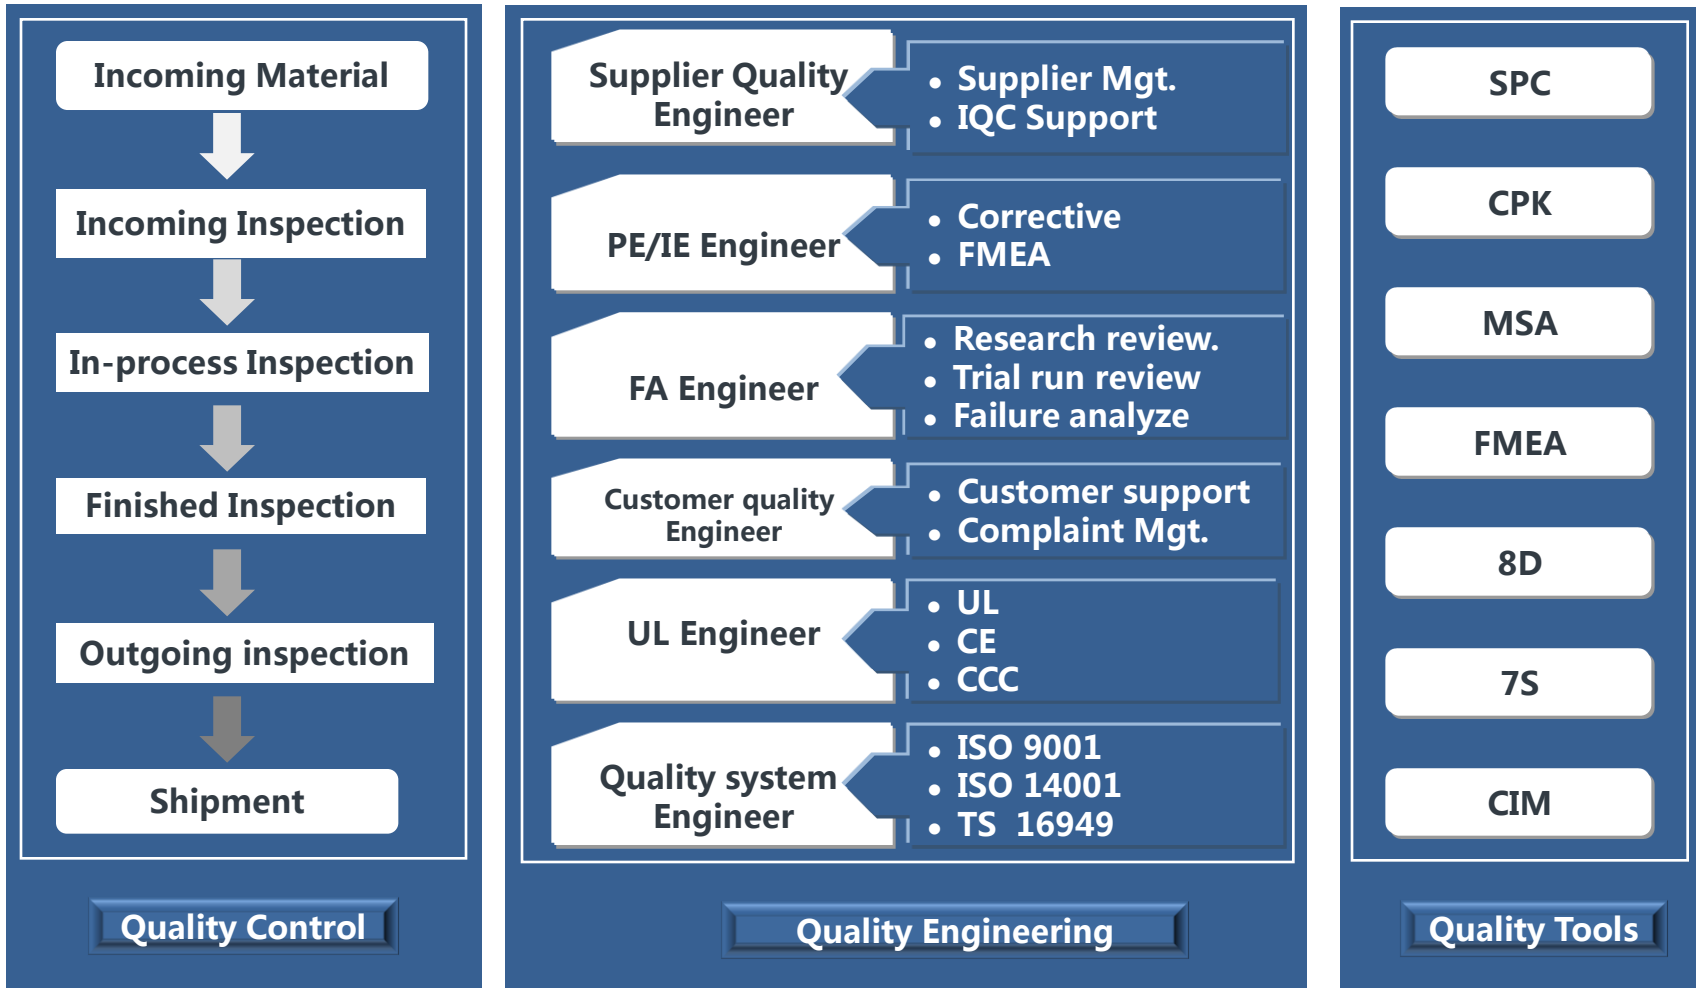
Incoming Material

Incoming Inspection

In-process Inspection

Finished Inspection

Outgoing inspection

Shipment

Quality Control

Supplier Quality Engineer

• Supplier Mgt.
• IQC Support

PE/IE Engineer

• Corrective
• FMEA

FA Engineer

• Research review.
• Trial run review
• Failure analyze

Customer quality Engineer

• Customer support
• Complaint Mgt.

UL Engineer

• UL
• CE
• CCC

Quality system Engineer

• ISO 9001
• ISO 14001
• TS 16949

Quality Engineering

SPC

CPK

MSA

FMEA

8D

7S

CIM

Quality Tools